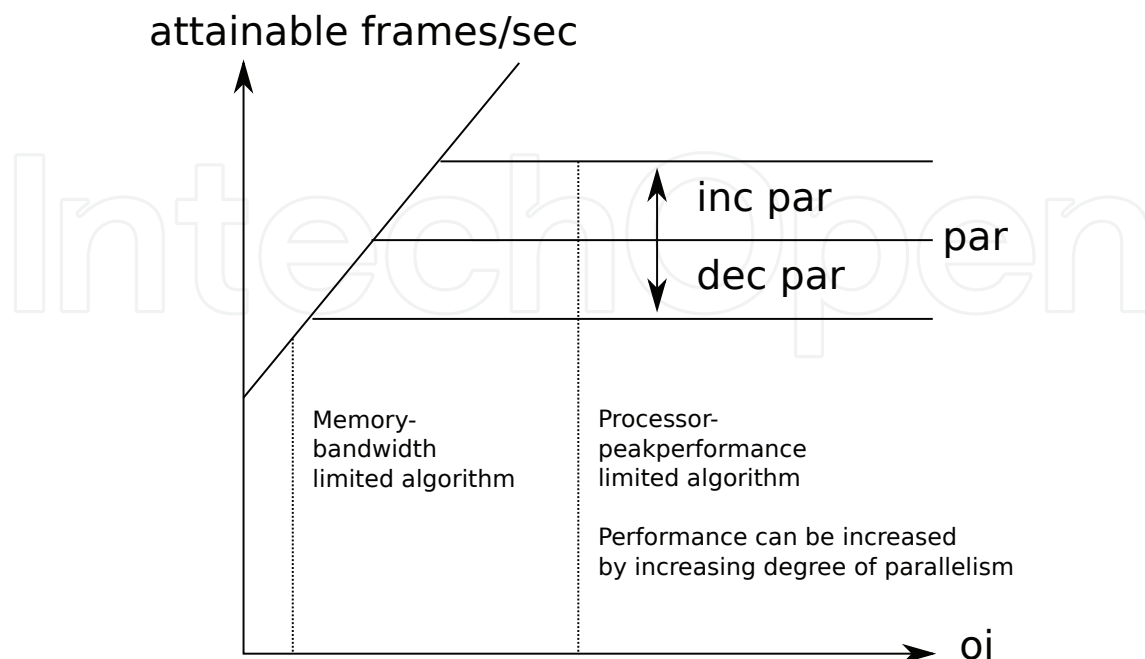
attainable frames/sec

inc par

par

dec par

Memory-bandwidth limited algorithm

Processor-peakperformance limited algorithm

Performance can be increased by increasing degree of parallelism

oi

IntechOpen